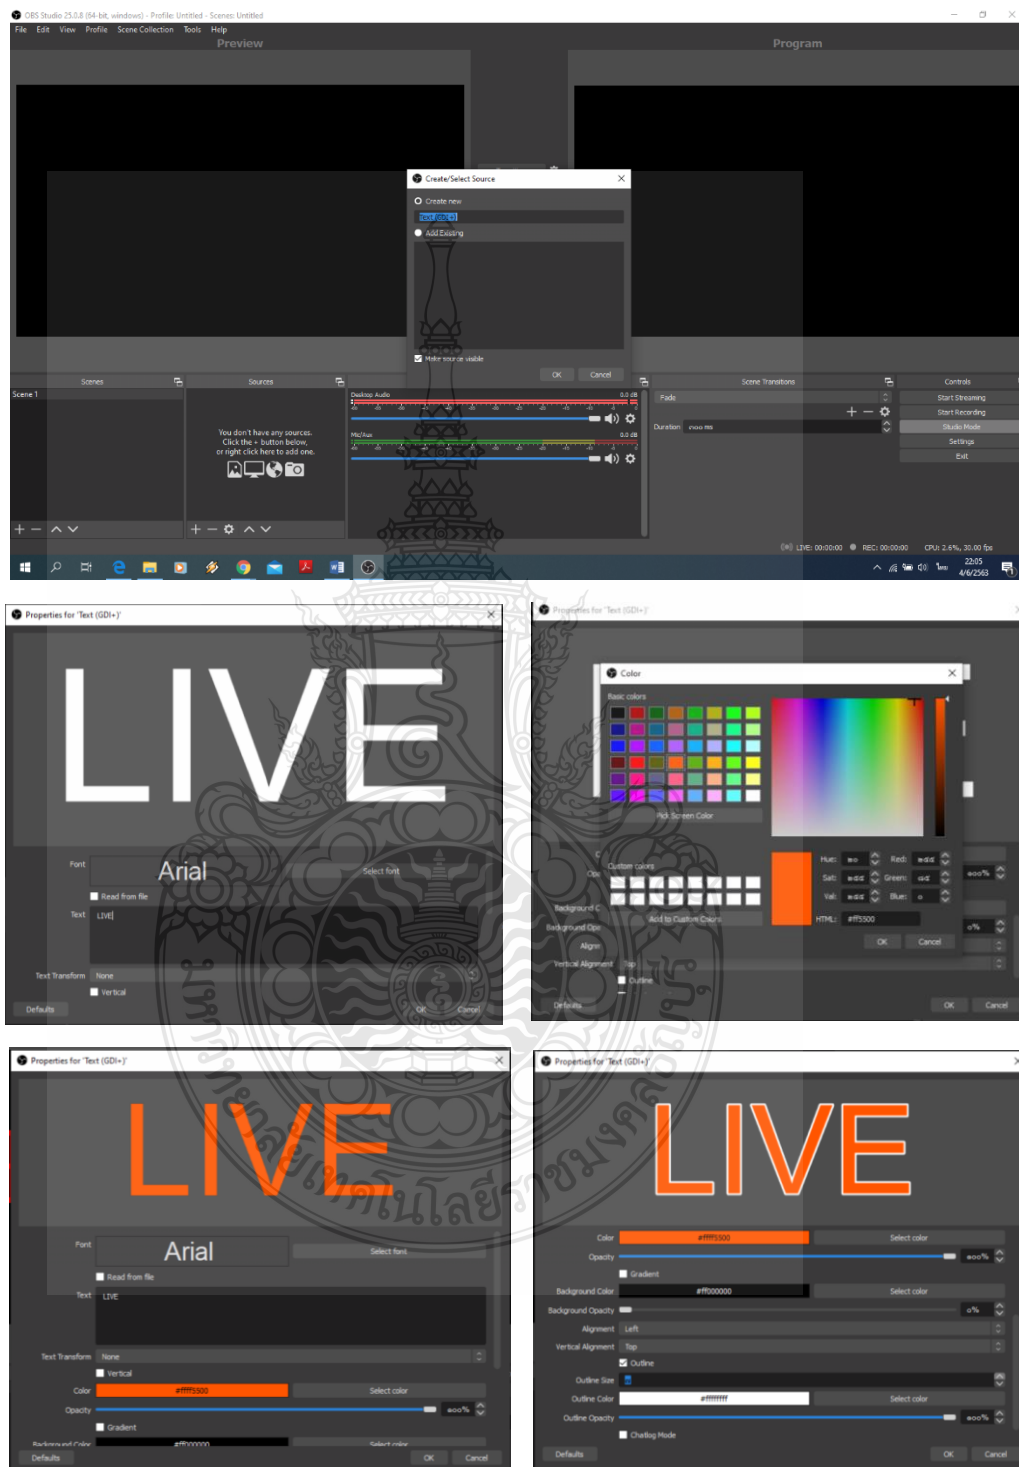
OBS Studio 25.0.8 (64-bit, windows) - Profile: Untitled - Scenes: Untitled

File Edit View Profile Scene Collection Tools Help

Preview

Program

Create/Select Source

Create new

Text (GDI+)

Add Existing

Make source visible

OK Cancel

Scenes

Scene 1

Sources

You don't have any sources. Click the + button below, or right click here to add one.

Desktop Audio

0.0 dB

Mic/Aux

0.0 dB

Scene Transitions

Fade

Duration

Controls

Start Streaming

Start Recording

Studio Mode

Settings

Exit

LIVE: 00:00:00 REC: 00:00:00 CPU: 2.6%, 30.00 fps

22:05
4/6/2563

Properties for 'Text (GDI+)'

LIVE

Font Arial Select font

Read from file

Text LIVE

Text Transform None

Vertical

Defaults OK Cancel

Properties for 'Text (GDI+)'

Color

Basic colors

Pick Screen Color

Custom colors

Add to Custom Colors

Hue: Red:
Sat: Green:
Val: Blue:
HTML: #ff5500

OK Cancel

Background C

Background Opa

Align

Vertical Alignment Top

Outline

Defaults OK Cancel

Properties for 'Text (GDI+)'

LIVE

Font Arial Select font

Read from file

Text LIVE

Text Transform None

Vertical

Color #ffff5500 Select color

Opacity 100%

Gradient

Background Color #ff000000 Select color

Defaults OK Cancel

Properties for 'Text (GDI+)'

LIVE

Color #ffff5500 Select color

Opacity 100%

Gradient

Background Color #ff000000 Select color

Background Opacity 0%

Alignment Left

Vertical Alignment Top

Outline

Outline Size

Outline Color #ffffffff Select color

Outline Opacity 100%

Chatlog Mode

Defaults OK Cancel